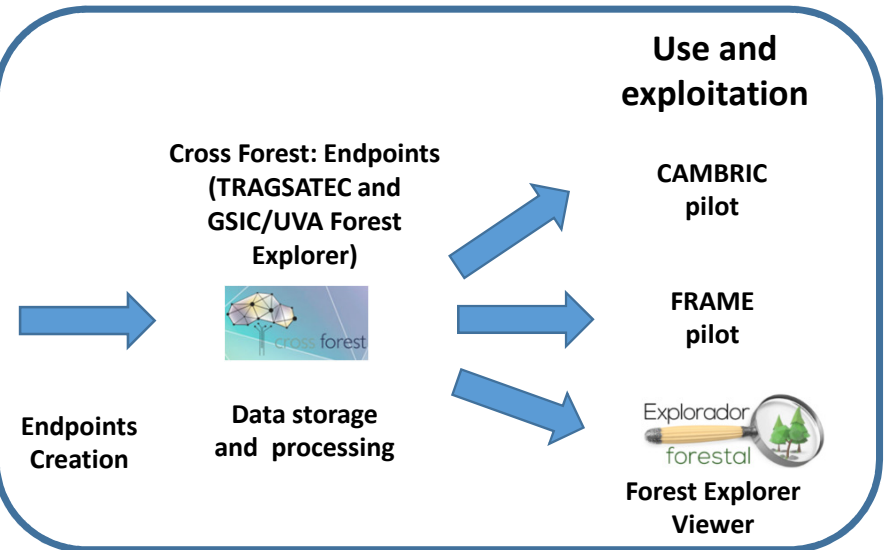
Use and exploitation

Cross Forest: Endpoints (TRAGSATEC and GSIC/UVA Forest Explorer)

cross forest

CAMBRIC pilot

FRAME pilot

Endpoints Creation

Data storage and processing

Explorador forestal

Forest Explorer Viewer